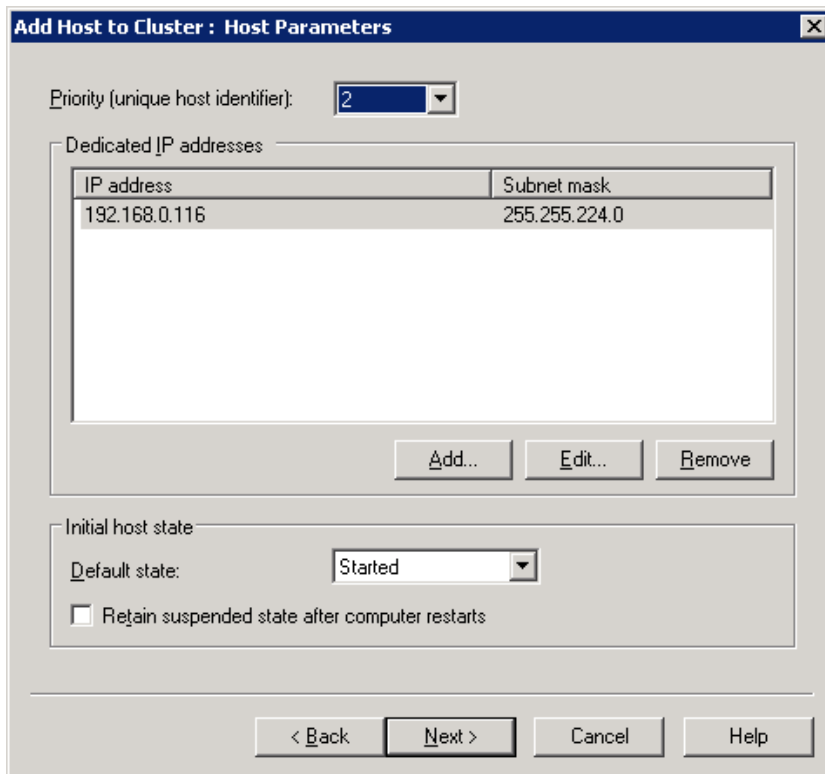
Add Host to Cluster : Host Parameters

Priority (unique host identifier): 2

Dedicated IP addresses

| IP address | Subnet mask |
|---|---|
| 192.168.0.116 | 255.255.224.0 |

Add... Edit... Remove

Initial host state

Default state: Started

Retain suspended state after computer restarts

< Back Next > Cancel Help